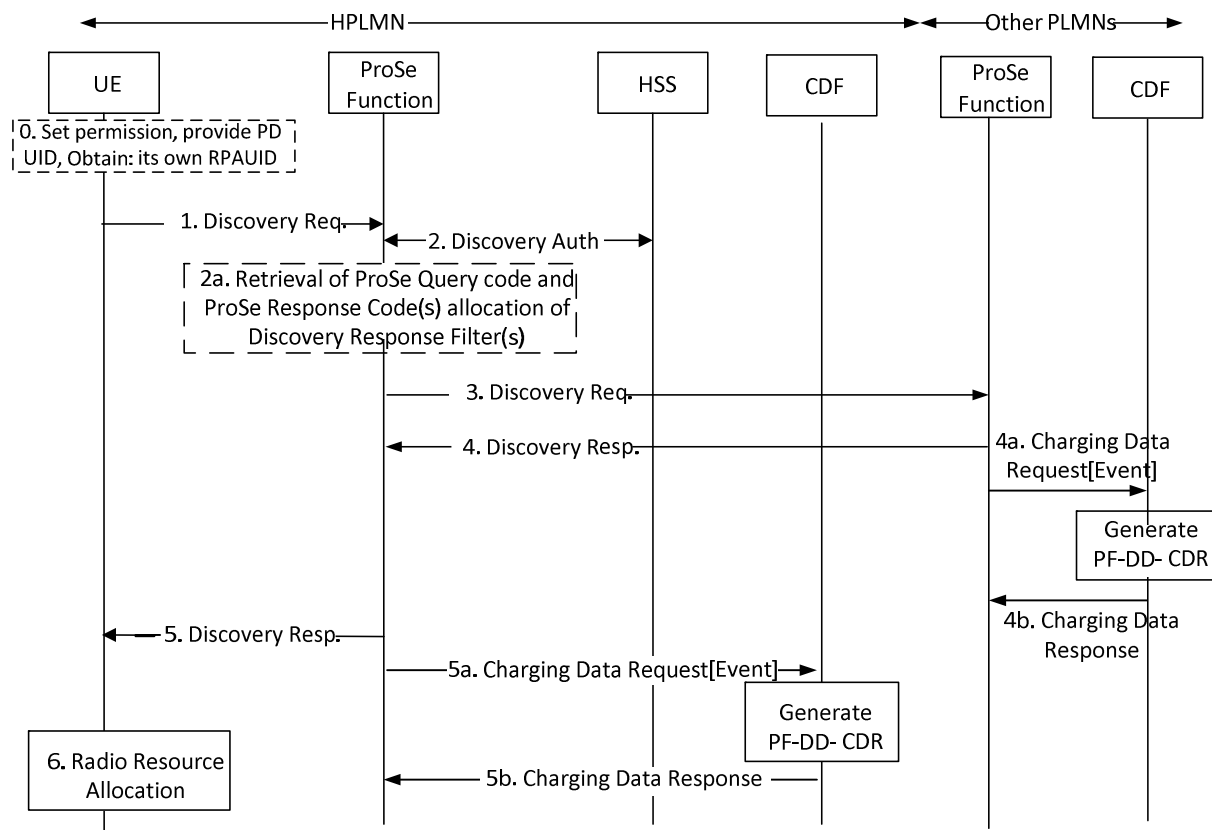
HPLMN

Other PLMNs

UE

ProSe Function

HSS

CDF

ProSe Function

CDF

0. Set permission, provide PD UID, Obtain: its own RPAUID

1. Discovery Req.

2. Discovery Auth

2a. Retrieval of ProSe Query code and ProSe Response Code(s) allocation of Discovery Response Filter(s)

3. Discovery Req.

4. Discovery Resp.

4a. Charging Data Request[Event]

Generate PF-DD- CDR

4b. Charging Data Response

5. Discovery Resp.

5a. Charging Data Request[Event]

Generate PF-DD- CDR

6. Radio Resource Allocation

5b. Charging Data Response